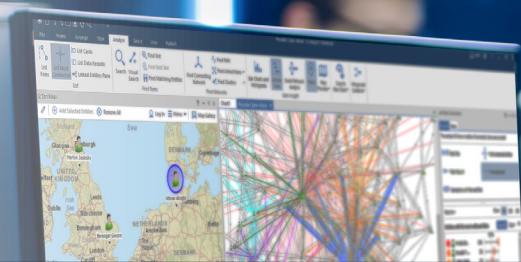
File Home Analysis View

List Entities

List Cards

List Data Records

Linked Entities Pane

Search

Visual Search

Find Net

Find Path

Find Matching Entities

Find Connecting Network

Add Selected Entities

Remove All

Log In

Map Gallery

Glasgow

Edinburgh

UNITED KINGDOM

IRELAND

NETHERLANDS

DENMARK

Chart 1